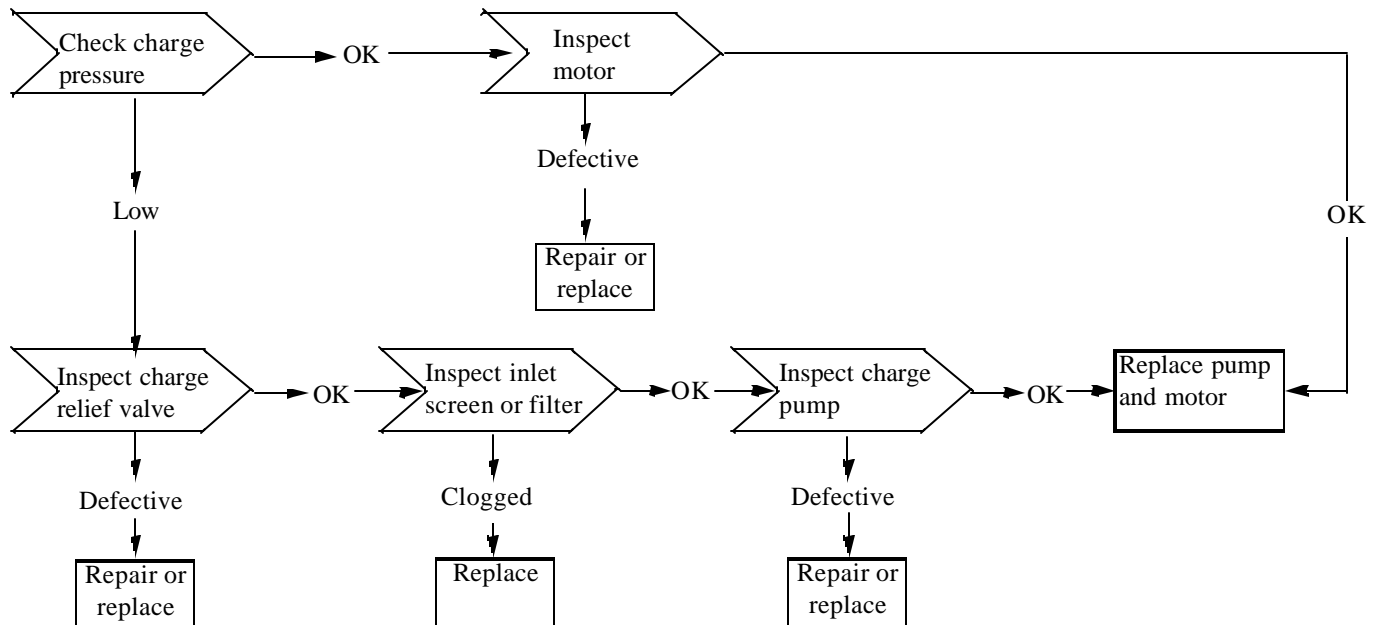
Check charge pressure

OK

Inspect motor

Defective

Repair or replace

OK

Low

Inspect charge relief valve

OK

Inspect inlet screen or filter

OK

Inspect charge pump

OK

Replace pump and motor

Defective

Repair or replace

Clogged

Replace

Defective

Repair or replace